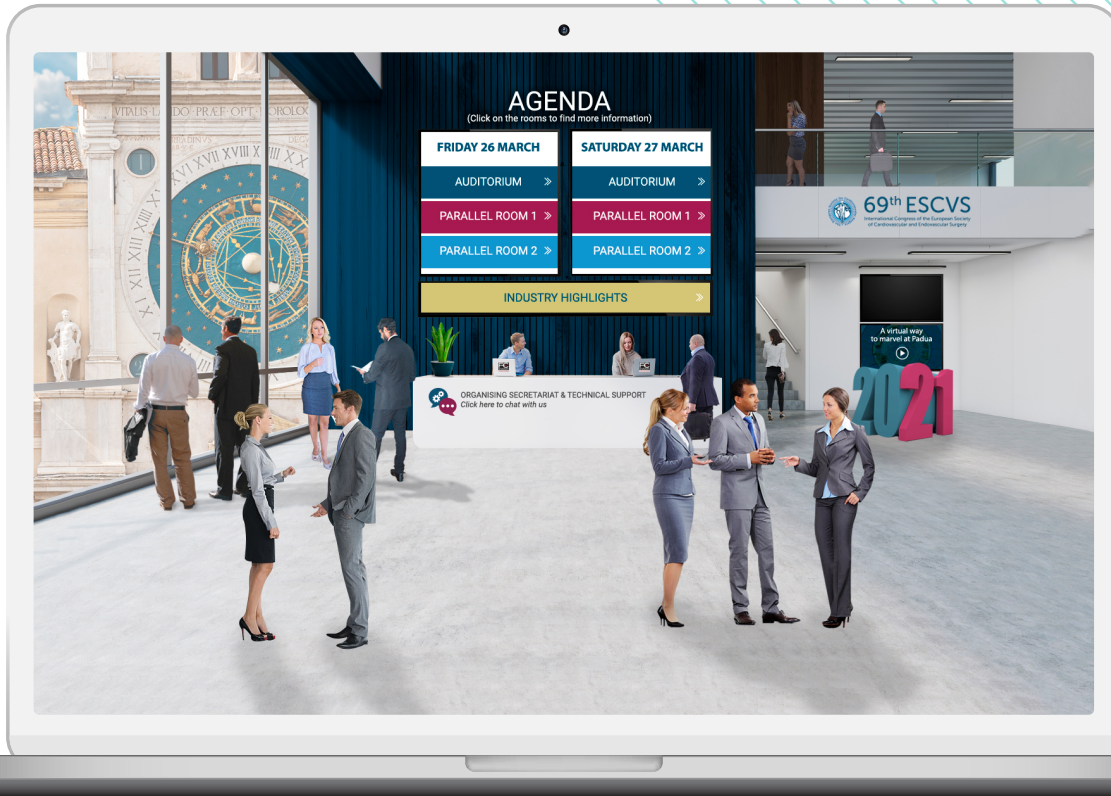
VITALIS L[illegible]DO PRAEF OPT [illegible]OROLO

AGENDA
(Click on the rooms to find more information)

FRIDAY 26 MARCH
AUDITORIUM »
PARALLEL ROOM 1 »
PARALLEL ROOM 2 »

SATURDAY 27 MARCH
AUDITORIUM »
PARALLEL ROOM 1 »
PARALLEL ROOM 2 »

INDUSTRY HIGHLIGHTS »

ORGANISING SECRETARIAT & TECHNICAL SUPPORT
Click here to chat with us

69th ESCVS
International Congress of the European Society of Cardiovascular and Endovascular Surgery

A virtual way to marvel at Padua

2021